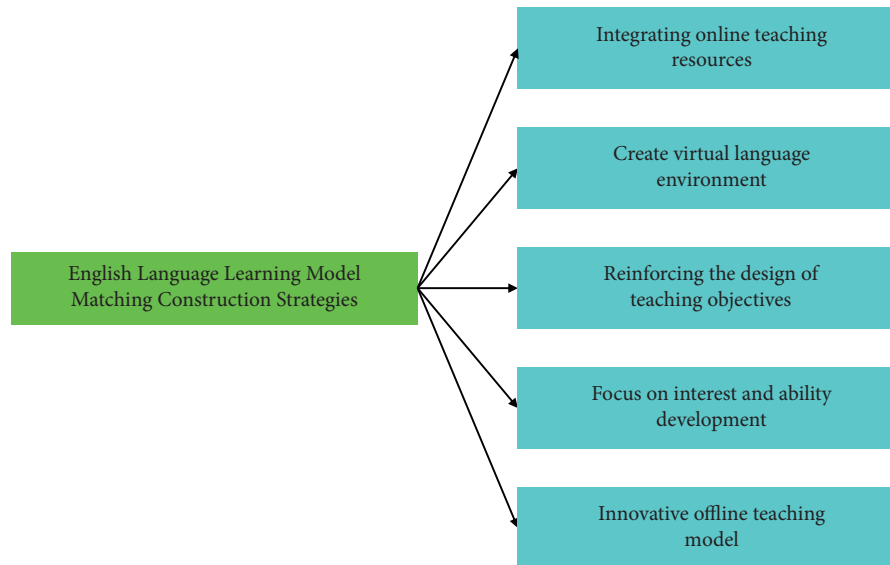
English Language Learning Model Matching Construction Strategies

Integrating online teaching resources

Create virtual language environment

Reinforcing the design of teaching objectives

Focus on interest and ability development

Innovative offline teaching model